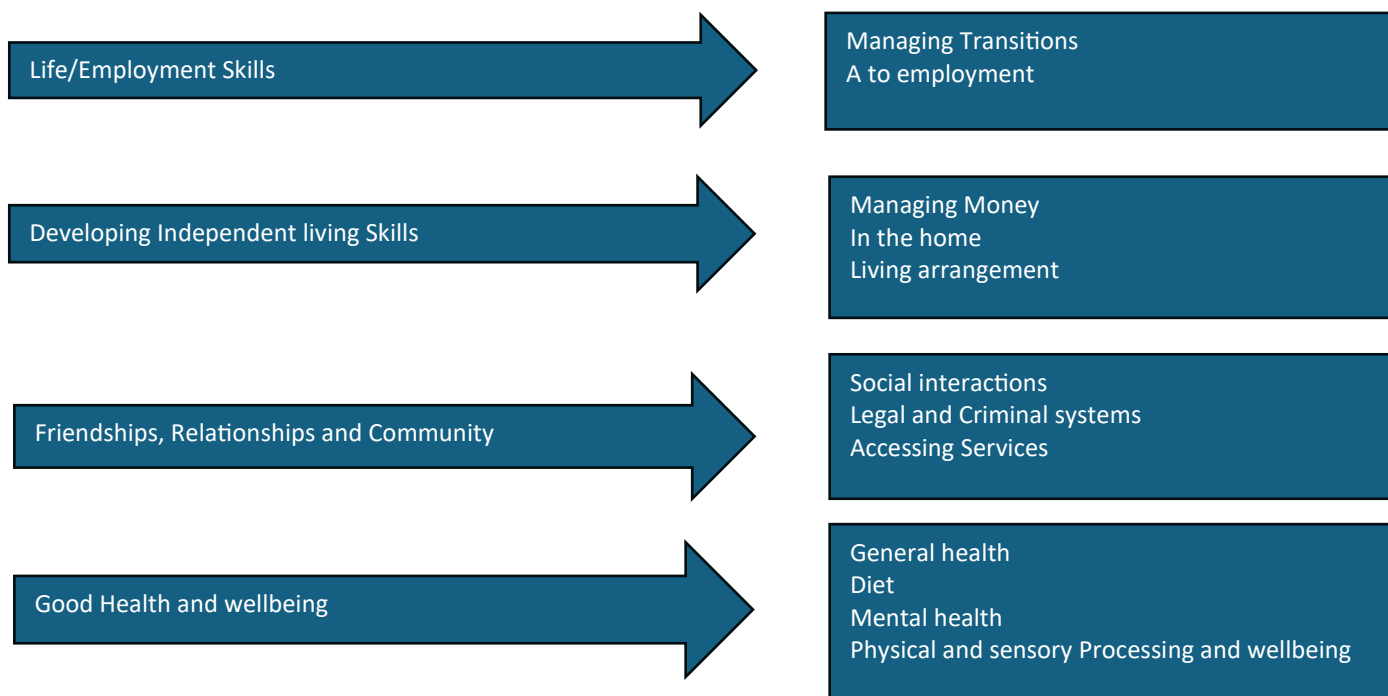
Life/Employment Skills

Managing Transitions
A to employment

Developing Independent living Skills

Managing Money
In the home
Living arrangement

Friendships, Relationships and Community

Social interactions
Legal and Criminal systems
Accessing Services

Good Health and wellbeing

General health
Diet
Mental health
Physical and sensory Processing and wellbeing